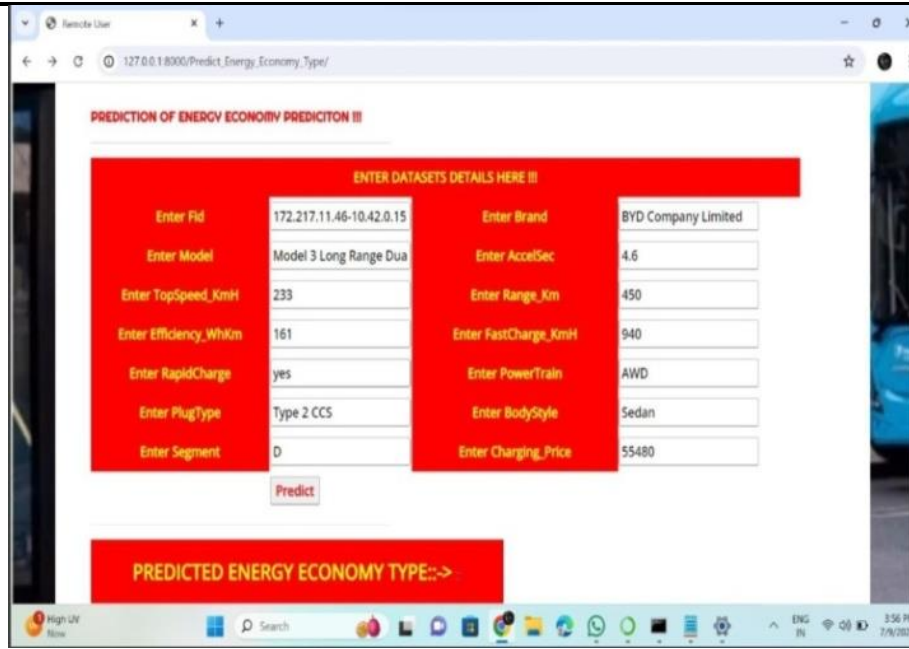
Remote User

127.0.0.1:8000/Predict_Energy_Economy_Type/

PREDICTION OF ENERGY ECONOMY PREDICITON !!!

ENTER DATASETS DETAILS HERE !!!

| | | | |
|---|---|---|---|
| Enter Fid | 172.217.11.46-10.42.0.15 | Enter Brand | BYD Company Limited |
| Enter Model | Model 3 Long Range Dua | Enter AccelSec | 4.6 |
| Enter TopSpeed_KmH | 233 | Enter Range_Km | 450 |
| Enter Efficiency_WhKm | 161 | Enter FastCharge_KmH | 940 |
| Enter RapidCharge | yes | Enter PowerTrain | AWD |
| Enter PlugType | Type 2 CCS | Enter BodyStyle | Sedan |
| Enter Segment | D | Enter Charging_Price | 55480 |

Predict

PREDICTED ENERGY ECONOMY TYPE::->

High UV Now

Search

ENG IN

3:56 P
7/9/20